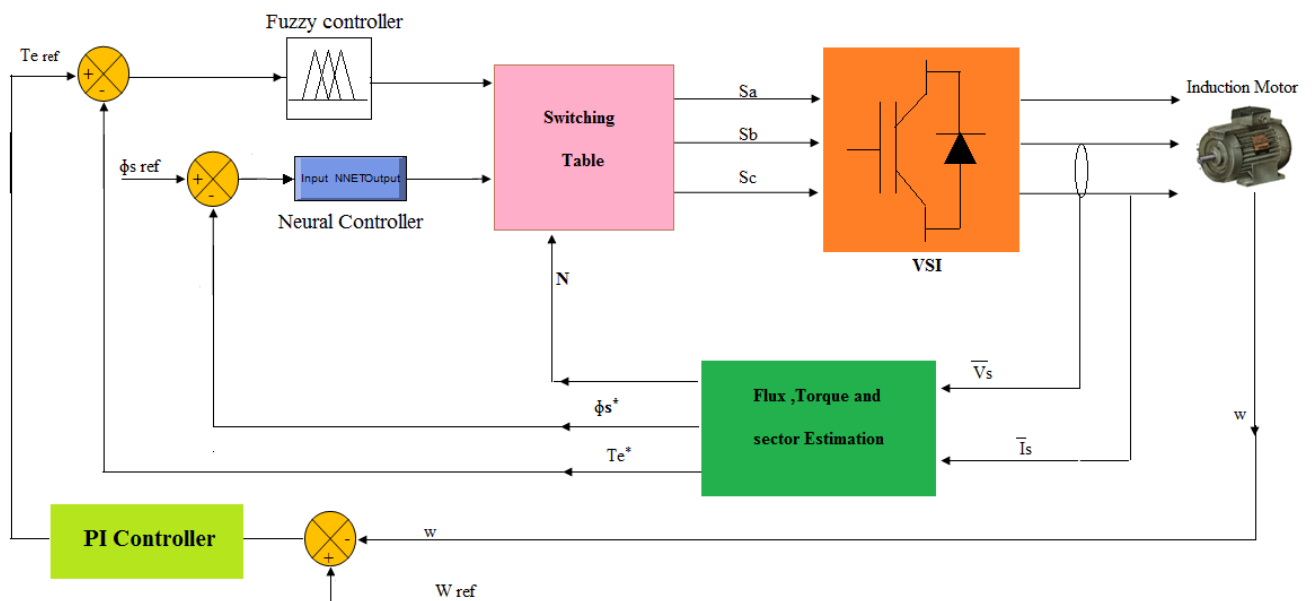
Fuzzy controller

Te ref

+

-

ϕs ref

+

-

Input NNET Output

Neural Controller

Switching

Table

Sa

Sb

Sc

VSI

Induction Motor

N

$\overline{V}s$

Flux ,Torque and

sector Estimation

ϕs*

Te*

$\overline{I}s$

w

PI Controller

-

+

w

W ref